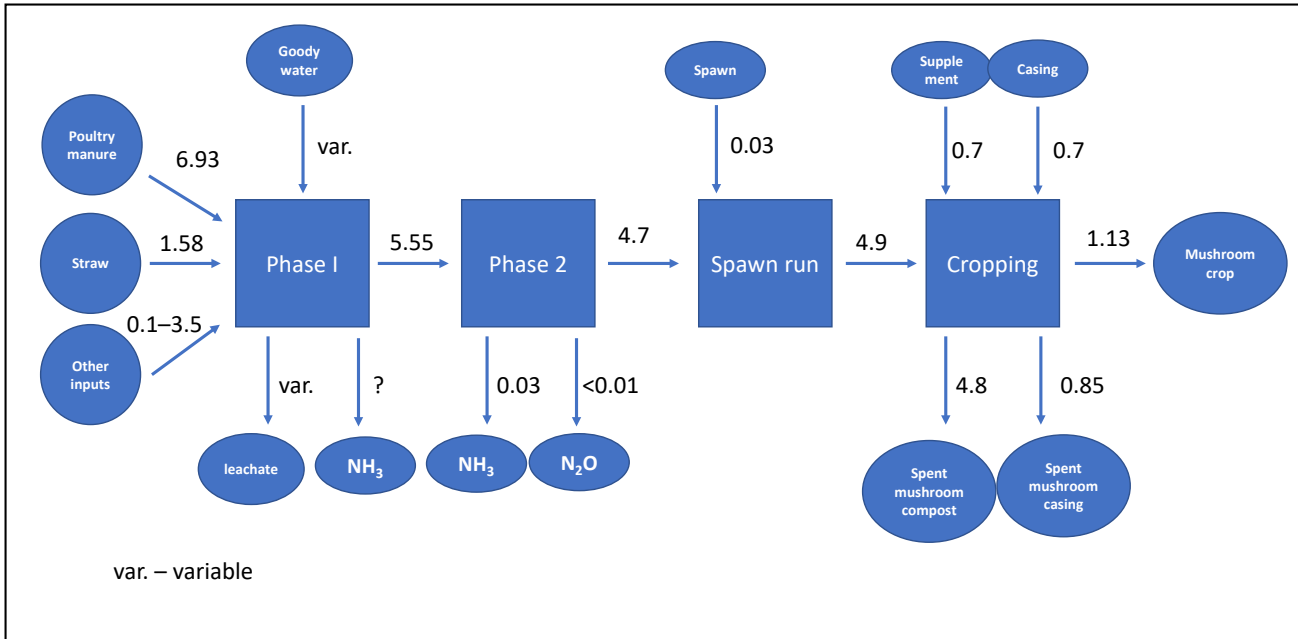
Goody water

var.

Spawn

0.03

Supple ment

Casing

0.7

0.7

Poultry manure

6.93

Straw

1.58

Other inputs

0.1–3.5

Phase I

5.55

Phase 2

4.7

Spawn run

4.9

Cropping

1.13

Mushroom crop

var.

?

leachate

$NH_3$

0.03

<0.01

$NH_3$

$N_2O$

4.8

0.85

Spent mushroom compost

Spent mushroom casing

var. – variable